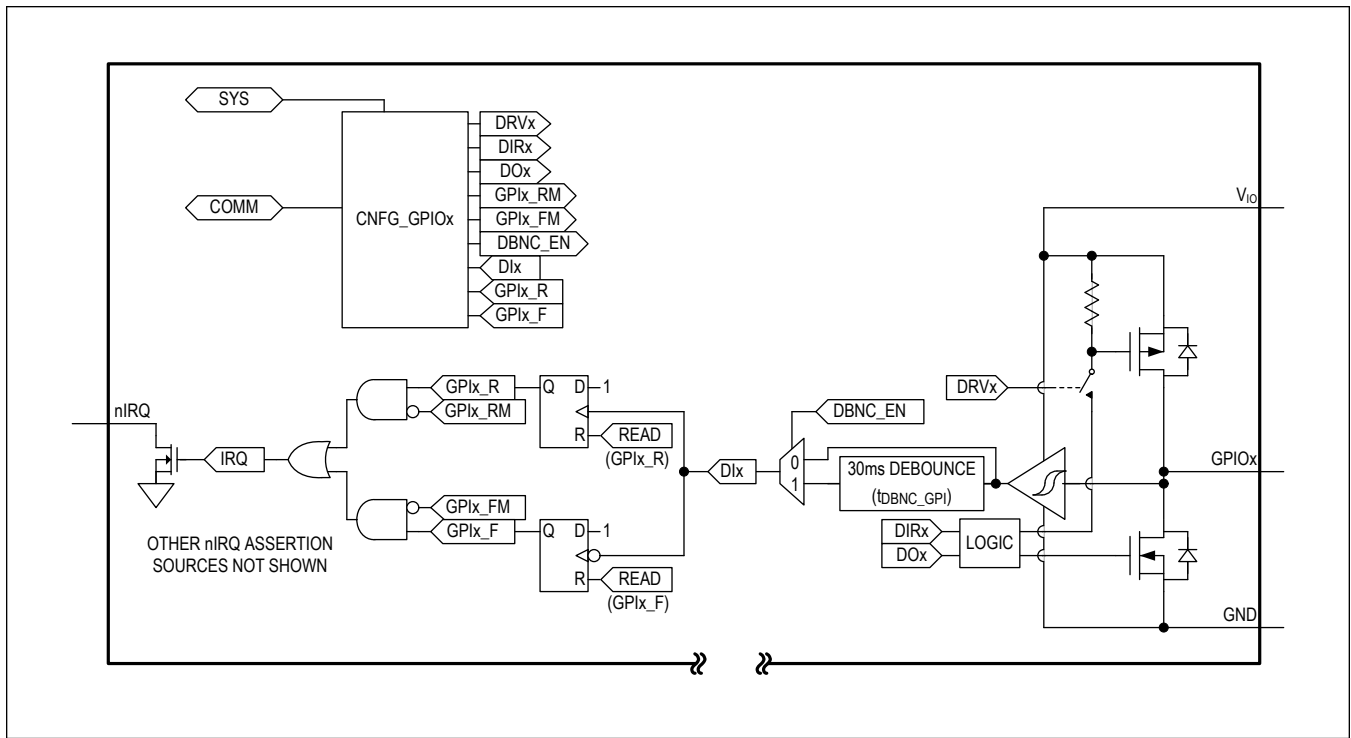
SYS

COMM

CNFG_GPIOx

DRVx

DIRx

DOx

GPIx_RM

GPIx_FM

DBNC_EN

DIx

GPIx_R

GPIx_F

$V_{IO}$

nIRQ

IRQ

GPIx_R

GPIx_RM

Q

D

1

R

READ

(GPIx_R)

GPIx_FM

GPIx_F

Q

D

1

R

READ

(GPIx_F)

OTHER nIRQ ASSERTION SOURCES NOT SHOWN

DIx

DBNC_EN

0

1

30ms DEBOUNCE

($t_{DBNC\_GPI}$)

DRVx

DIRx

DOx

LOGIC

GPIOx

GND